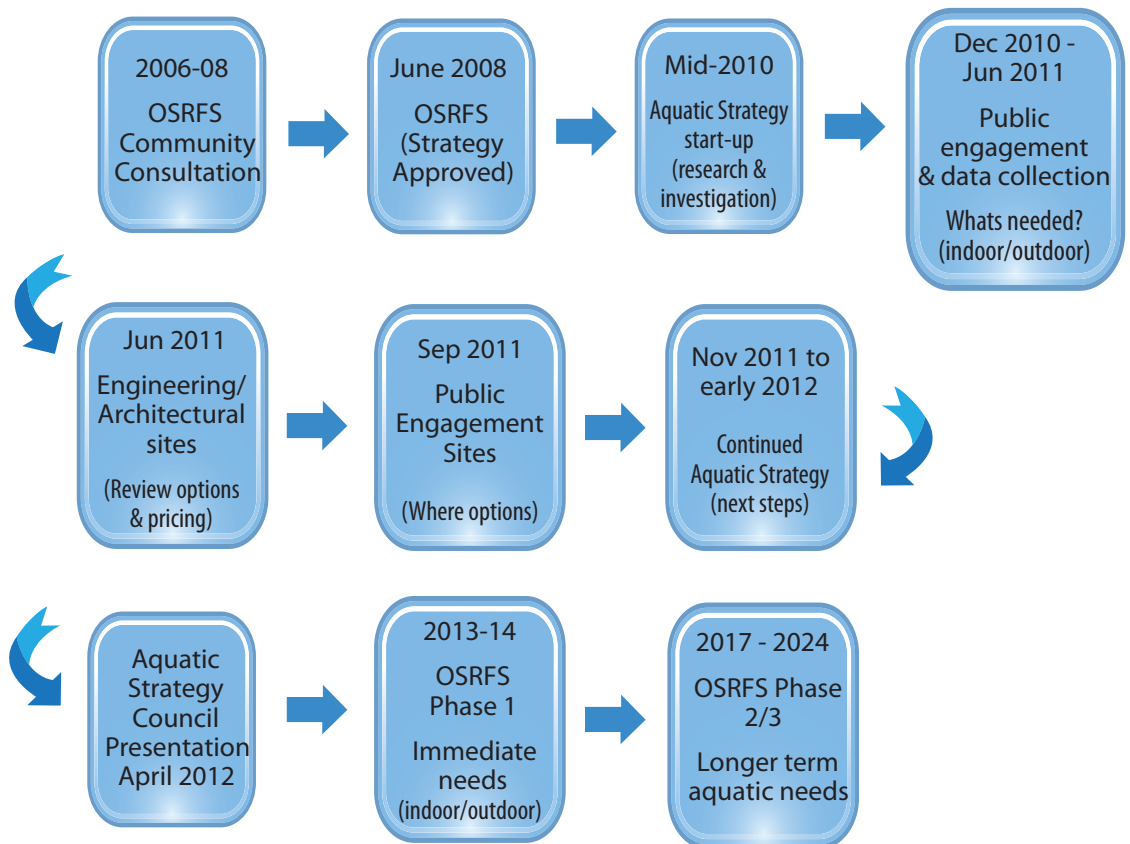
2006-08

OSRFS Community Consultation

June 2008

OSRFS (Strategy Approved)

Mid-2010

Aquatic Strategy start-up (research & investigation)

Dec 2010 - Jun 2011

Public engagement & data collection

Whats needed? (indoor/outdoor)

Jun 2011

Engineering/ Architectural sites

(Review options & pricing)

Sep 2011

Public Engagement Sites

(Where options)

Nov 2011 to early 2012

Continued Aquatic Strategy (next steps)

Aquatic Strategy Council Presentation April 2012

2013-14

OSRFS Phase 1

Immediate needs (indoor/outdoor)

2017 - 2024

OSRFS Phase 2/3

Longer term aquatic needs